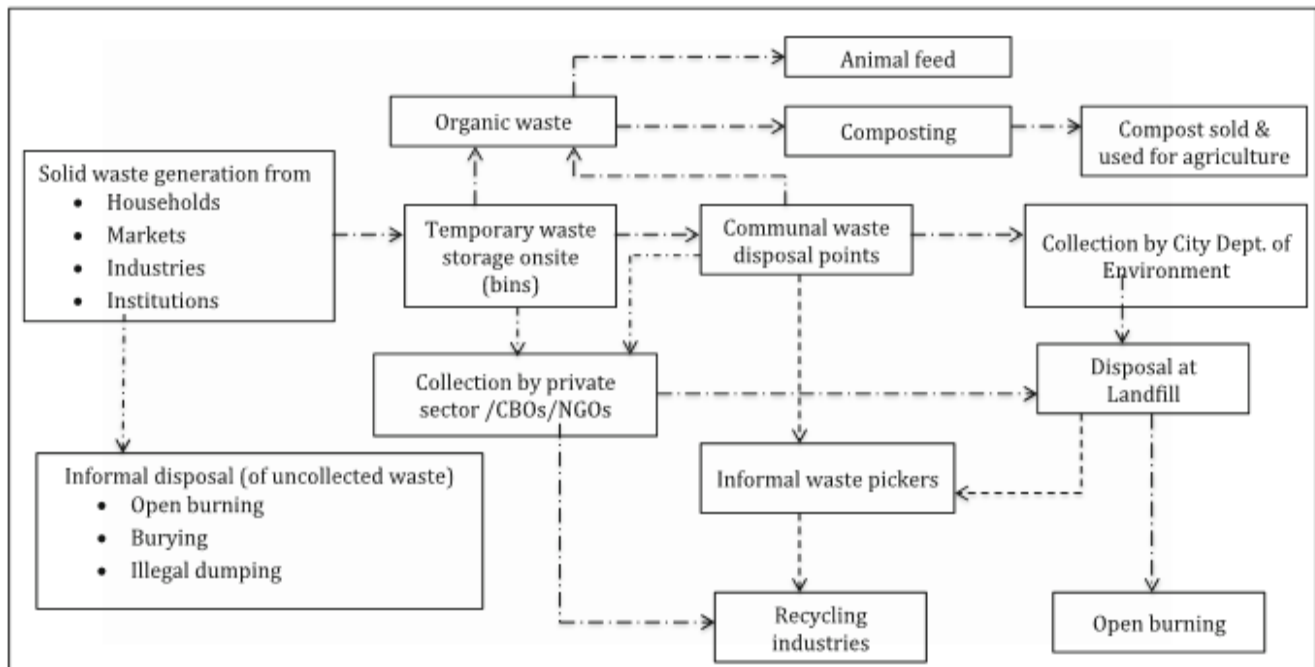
Animal feed

Organic waste

Composting

Compost sold & used for agriculture

Solid waste generation from
- Households
- Markets
- Industries
- Institutions

Temporary waste storage onsite (bins)

Communal waste disposal points

Collection by City Dept. of Environment

Collection by private sector /CBOs/NGOs

Disposal at Landfill

Informal disposal (of uncollected waste)
- Open burning
- Burying
- Illegal dumping

Informal waste pickers

Recycling industries

Open burning